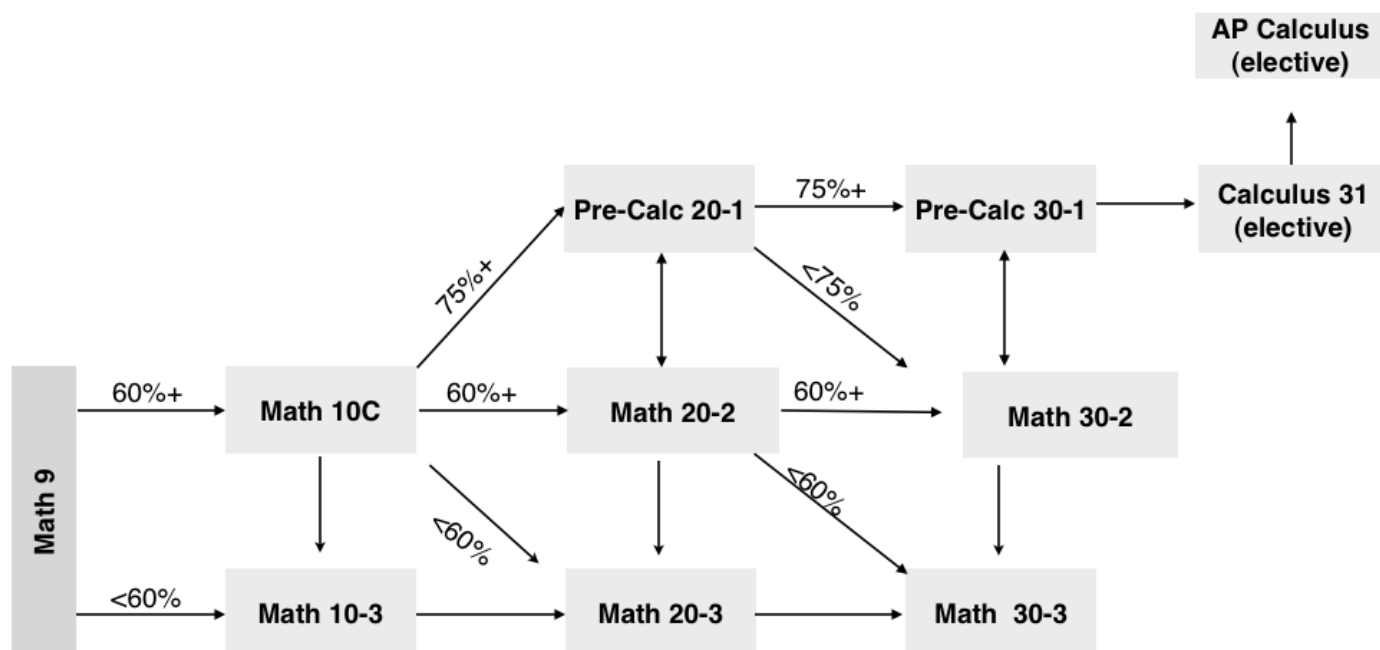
AP Calculus (elective)

Pre-Calc 20-1

75%+

Pre-Calc 30-1

Calculus 31 (elective)

75%+

<75%

Math 9

60%+

Math 10C

60%+

Math 20-2

60%+

Math 30-2

<60%

<60%

<60%

Math 10-3

Math 20-3

Math 30-3